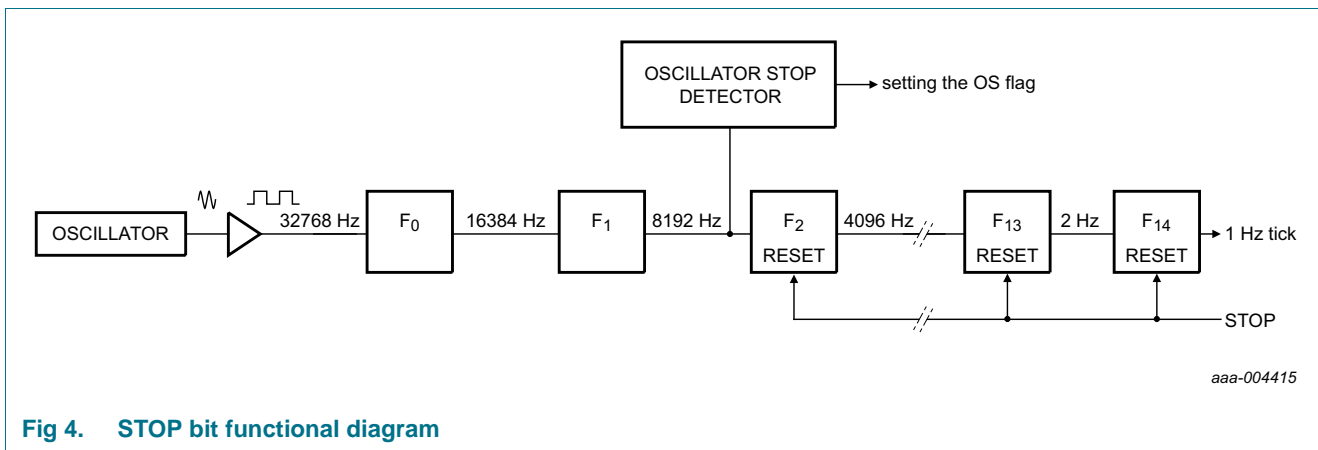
OSCILLATOR STOP DETECTOR

setting the OS flag

OSCILLATOR

32768 Hz

$F_0$

16384 Hz

$F_1$

8192 Hz

$F_2$
RESET

4096 Hz

$F_{13}$
RESET

2 Hz

$F_{14}$
RESET

1 Hz tick

STOP

aaa-004415

Fig 4. STOP bit functional diagram